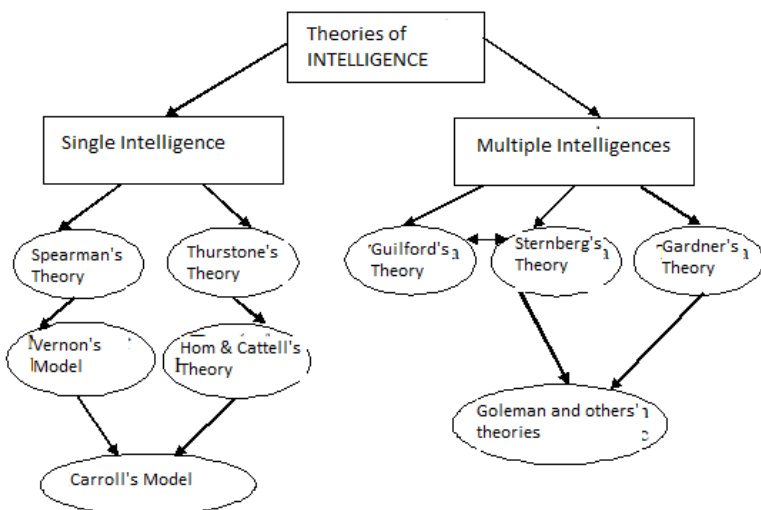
Theories of INTELLIGENCE

Single Intelligence

Multiple Intelligences

Spearman's Theory

Thurstone's Theory

Guilford's Theory

Sternberg's Theory

Gardner's Theory

Vernon's Model

Hom & Cattell's Theory

Goleman and others' theories

Carroll's Model